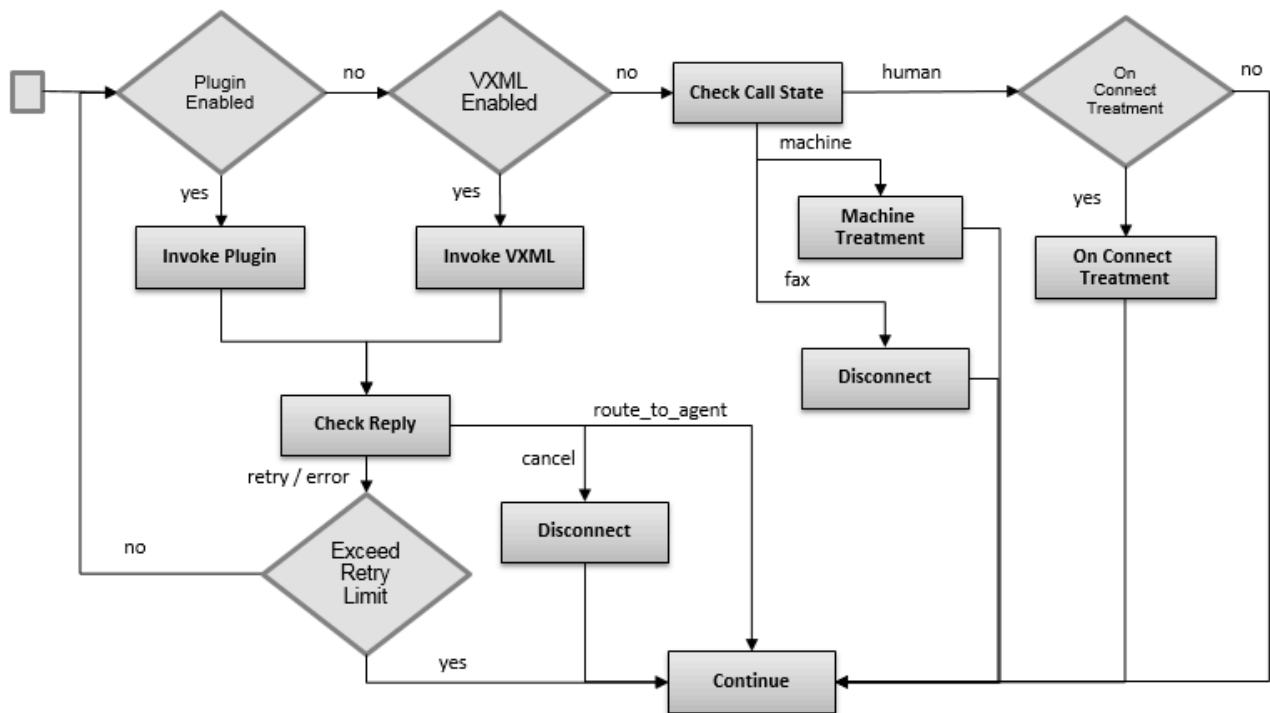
Plugin Enabled

no

VXML Enabled

no

Check Call State

human

On Connect Treatment

no

yes

yes

machine

Machine Treatment

yes

Invoke Plugin

Invoke VXML

On Connect Treatment

fax

Disconnect

Check Reply

route_to_agent

cancel

retry / error

Disconnect

no

Exceed Retry Limit

yes

Continue